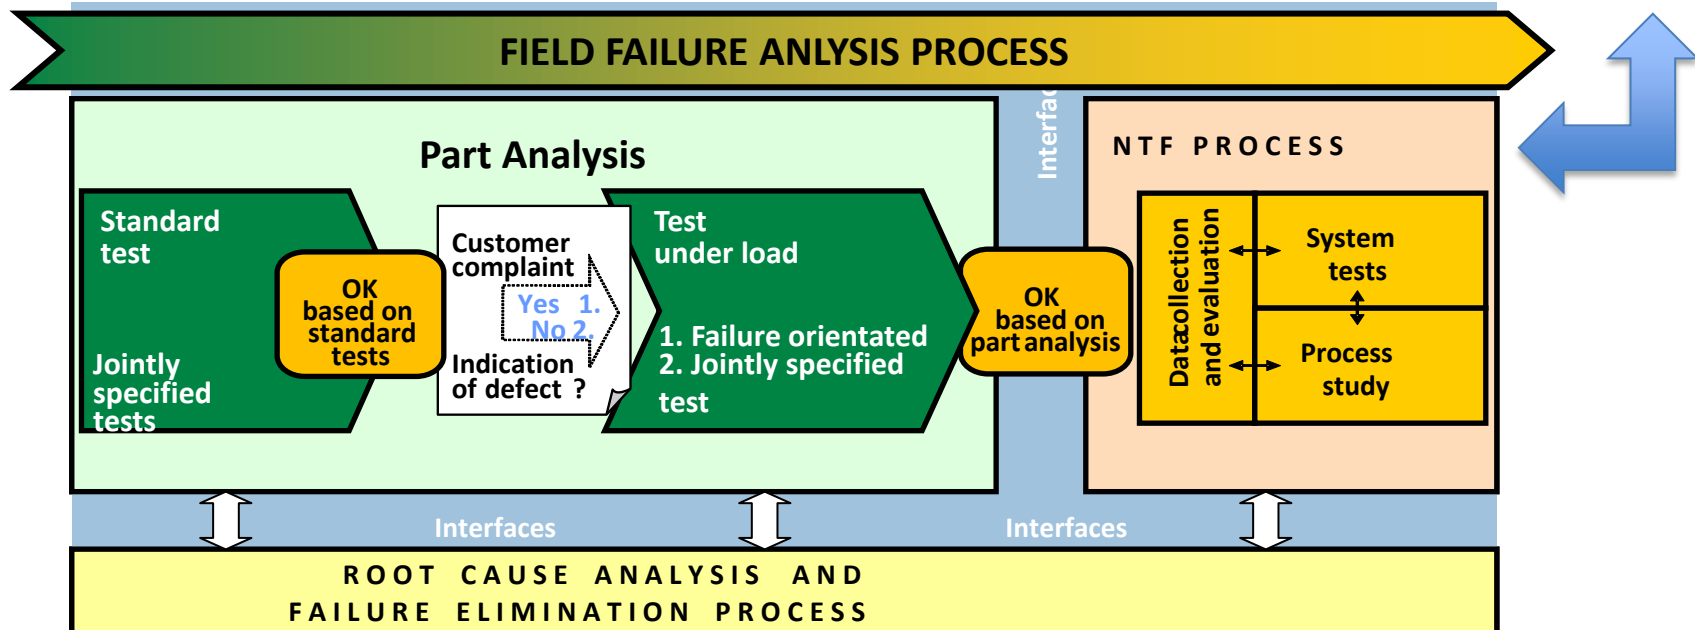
FIELD FAILURE ANLYSIS PROCESS

Part Analysis

Standard test

Jointly specified tests

OK based on standard tests

Customer complaint

Yes 1.
No 2.

Indication of defect ?

Test under load

1. Failure orientated
2. Jointly specified test

OK based on part analysis

Interfac

NTF PROCESS

Datacollection and evaluation

System tests

Process study

Interfaces

Interfaces

ROOT CAUSE ANALYSIS AND
FAILURE ELIMINATION PROCESS